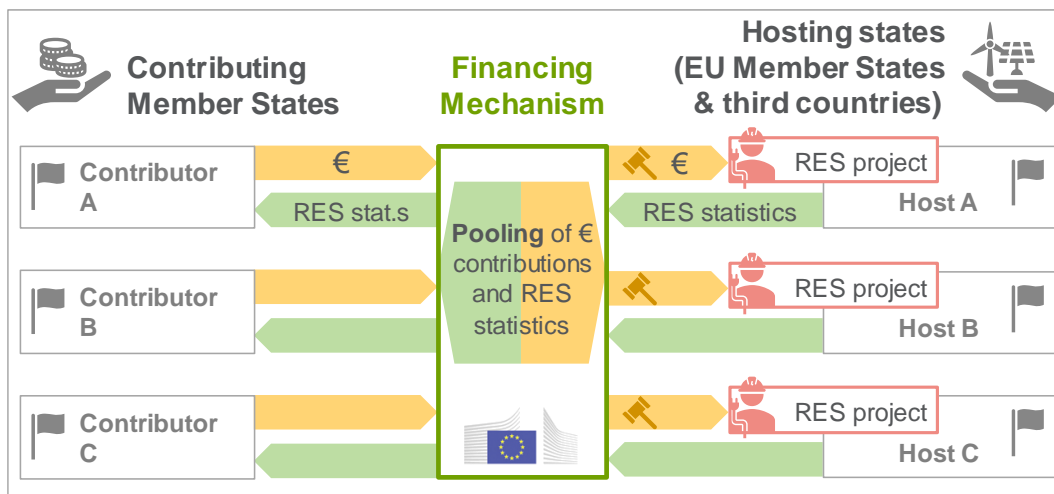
Contributing Member States

Financing Mechanism

Hosting states (EU Member States & third countries)

Contributor A

€

RES stat.s

Pooling of € contributions and RES statistics

€

RES project

RES statistics

Host A

Contributor B

RES project

Host B

Contributor C

RES project

Host C